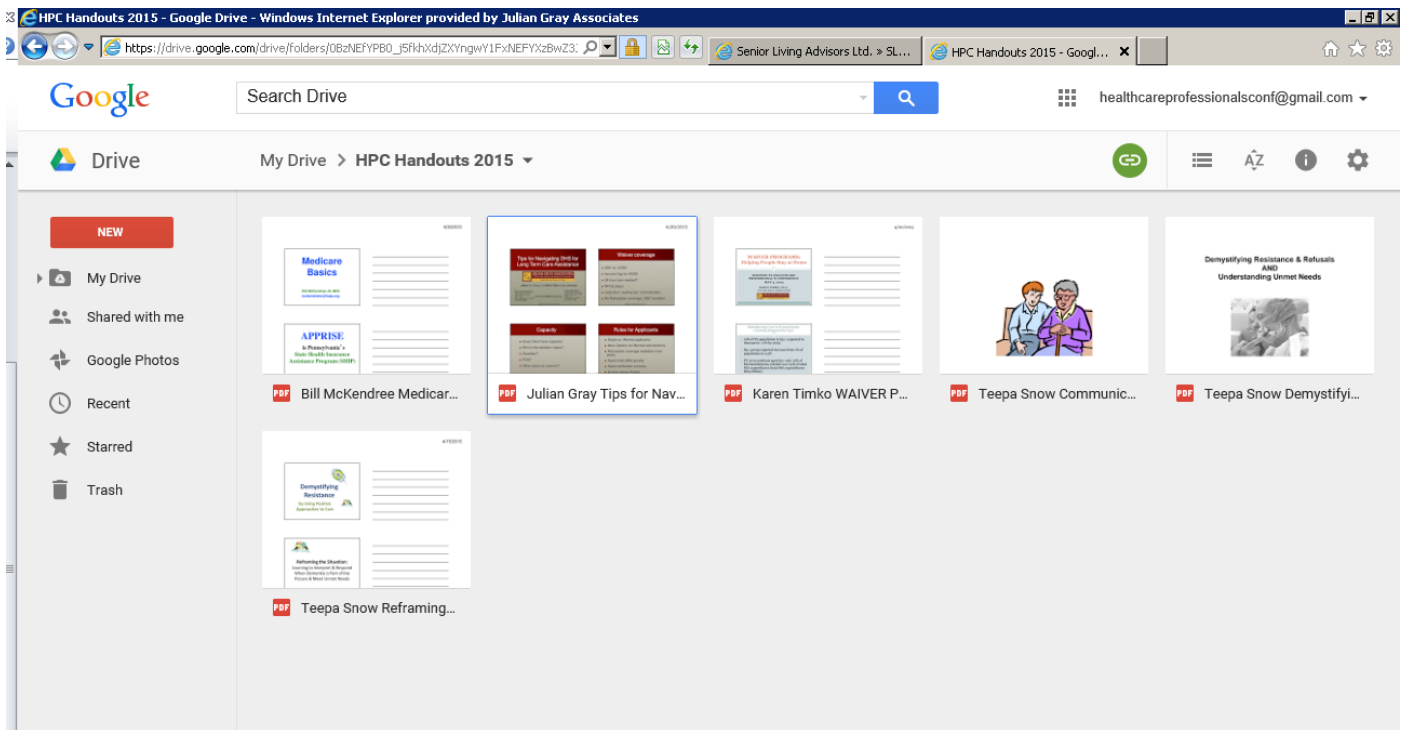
HPC Handouts 2015 - Google Drive - Windows Internet Explorer provided by Julian Gray Associates

https://drive.google.com/drive/folders/0BzNEfYPB0_j5fkhXdjZXYngwY1FxNEFYXzBwZ3

Senior Living Advisors Ltd. » SL...

HPC Handouts 2015 - Googl...

Google

Search Drive

healthcareprofessionalsconf@gmail.com

Drive

My Drive > HPC Handouts 2015

NEW

My Drive

Shared with me

Google Photos

Recent

Starred

Trash

Medicare Basics

APPRISE

is Pennsylvania's State Health Insurance Assistance Program (SHIP)

Bill McKendree Medicar...

Tips for Navigating DHS for Long Term Care Assistance

Waiver coverage

Capacity

Rules for Applicants

Julian Gray Tips for Nav...

WAIVER PROGRAMS: Helping People Stay at Home

Karen Timko WAIVER P...

Teepa Snow Communic...

Demystifying Resistance & Refusals AND Understanding Unmet Needs

Teepa Snow Demystifyi...

Demystifying Resistance

Reframing the Situation:

Teepa Snow Reframing...